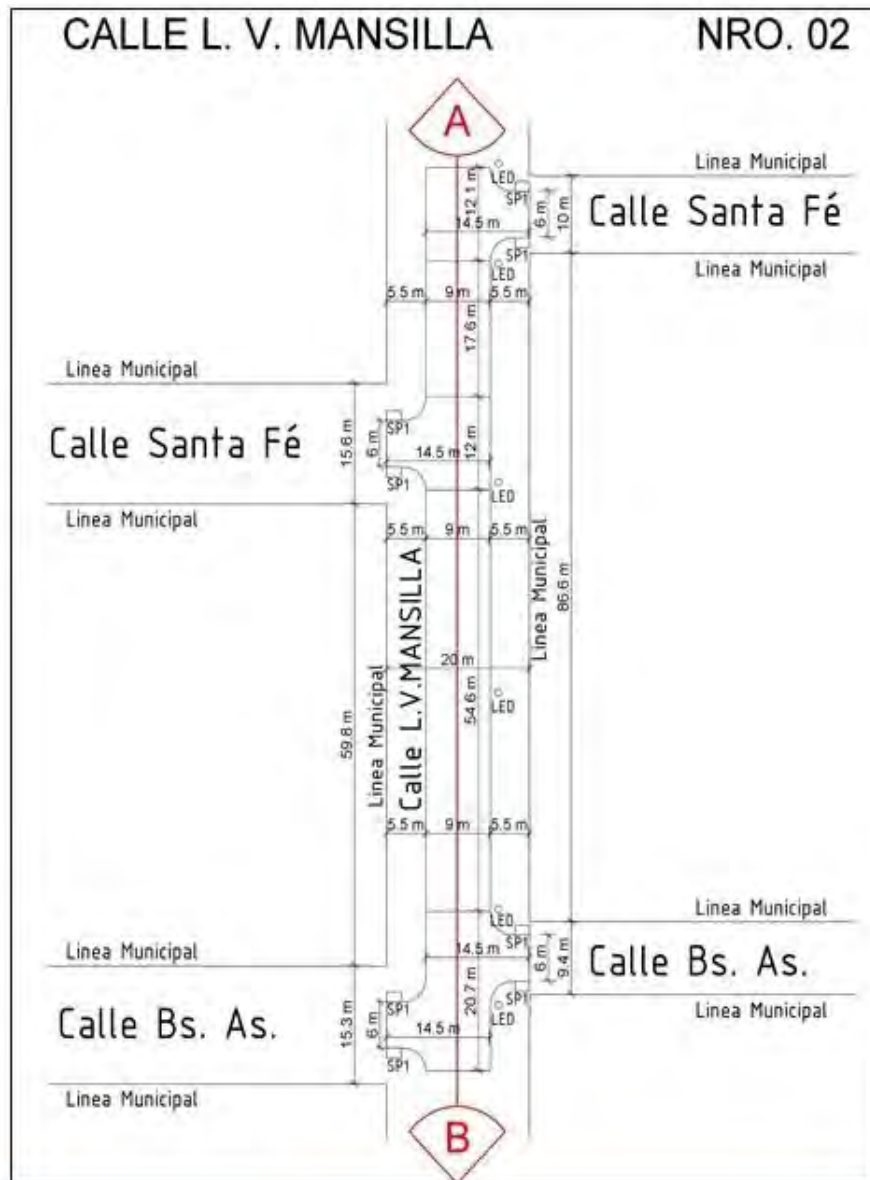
CALLE L. V. MANSILLA

NRO. 02

A

Linea Municipal

LED

SP1

12.1 m

14.5 m

6 m

10 m

Calle Santa Fé

SP1

LED

Linea Municipal

5.5 m

9 m

5.5 m

17.6 m

Linea Municipal

Calle Santa Fé

15.6 m

6 m

SP1

14.5 m

12 m

SP1

LED

Linea Municipal

5.5 m

9 m

5.5 m

Calle L.V.MANSILLA

Linea Municipal

86.6 m

20 m

54.6 m

LED

59.8 m

Linea Municipal

5.5 m

9 m

5.5 m

LED

Linea Municipal

14.5 m

SP1

6 m

9.4 m

Calle Bs. As.

Linea Municipal

SP1

20.7 m

SP1

LED

Linea Municipal

Calle Bs. As.

15.3 m

6 m

14.5 m

SP1

Linea Municipal

B